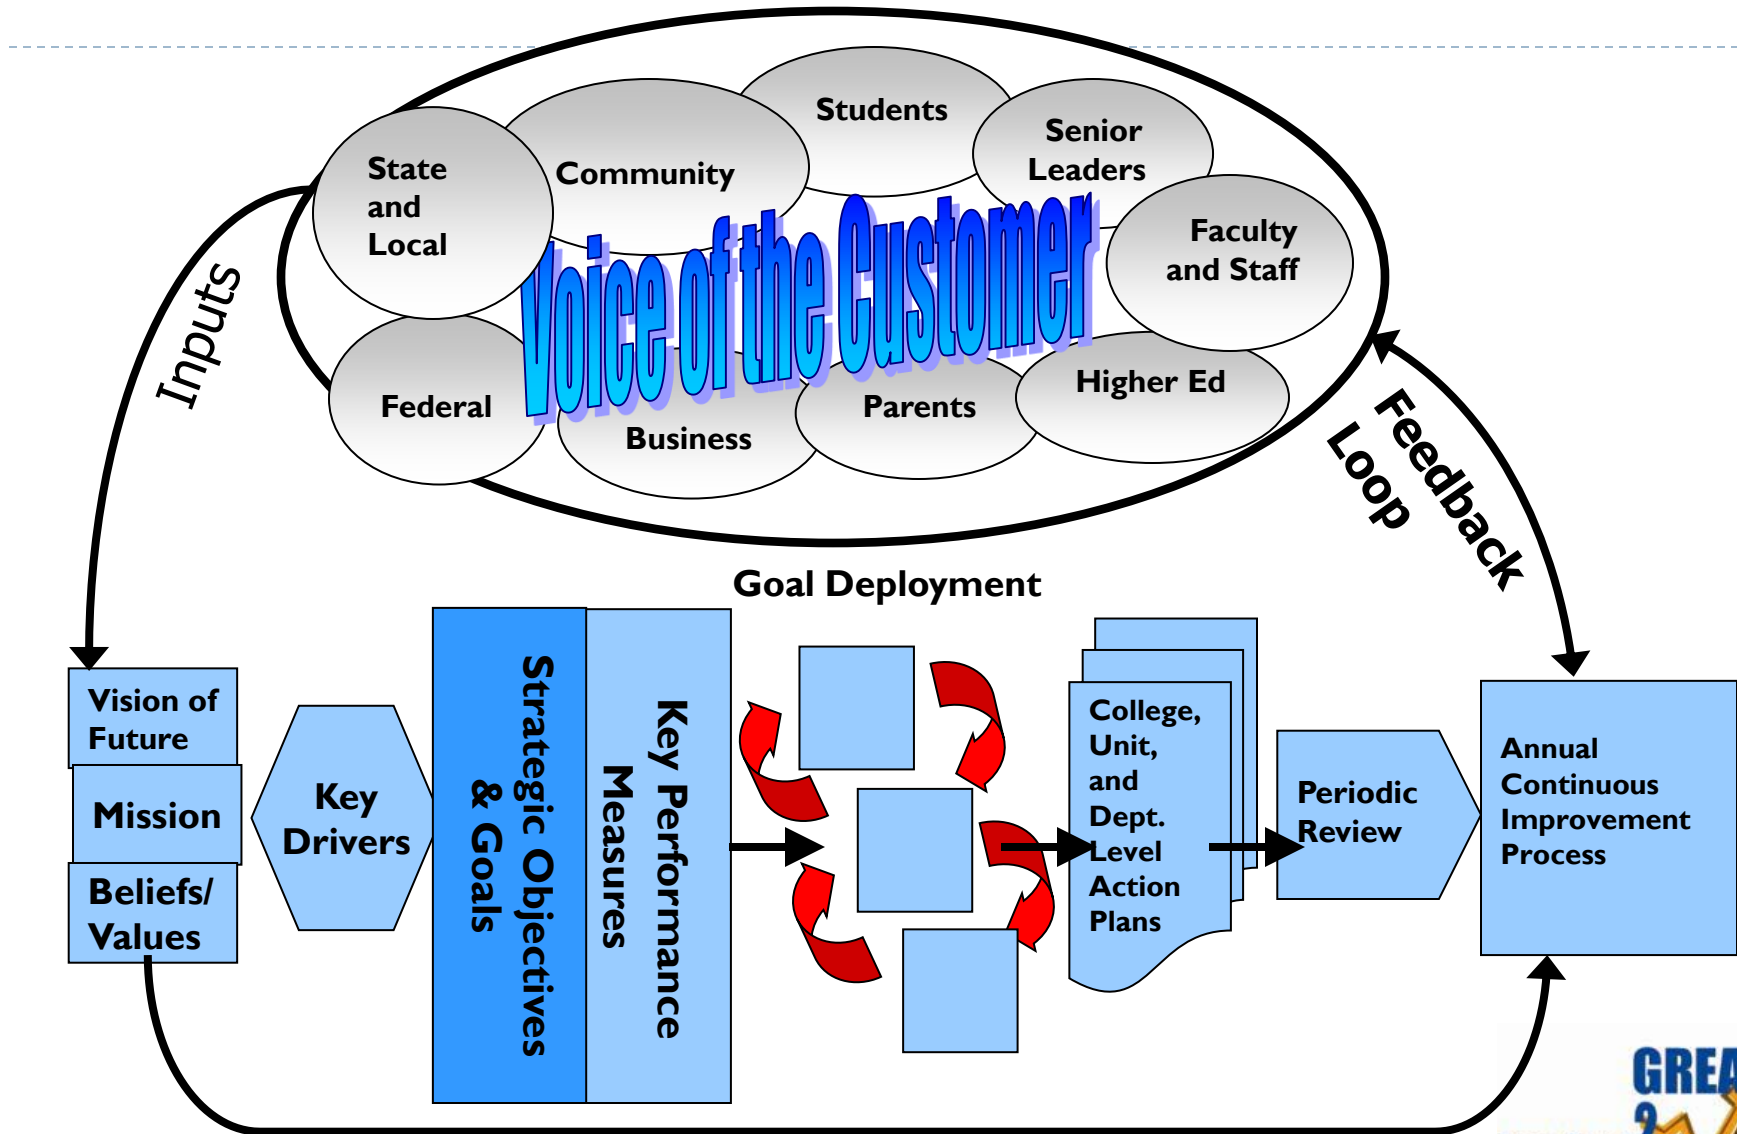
Students

Senior Leaders

State and Local

Community

Faculty and Staff

Voice of the Customer

Federal

Business

Parents

Higher Ed

Inputs

Feedback Loop

Goal Deployment

Vision of Future

Mission

Beliefs/ Values

Key Drivers

Strategic Objectives & Goals

Key Performance Measures

College, Unit, and Dept. Level Action Plans

Periodic Review

Annual Continuous Improvement Process

GREA